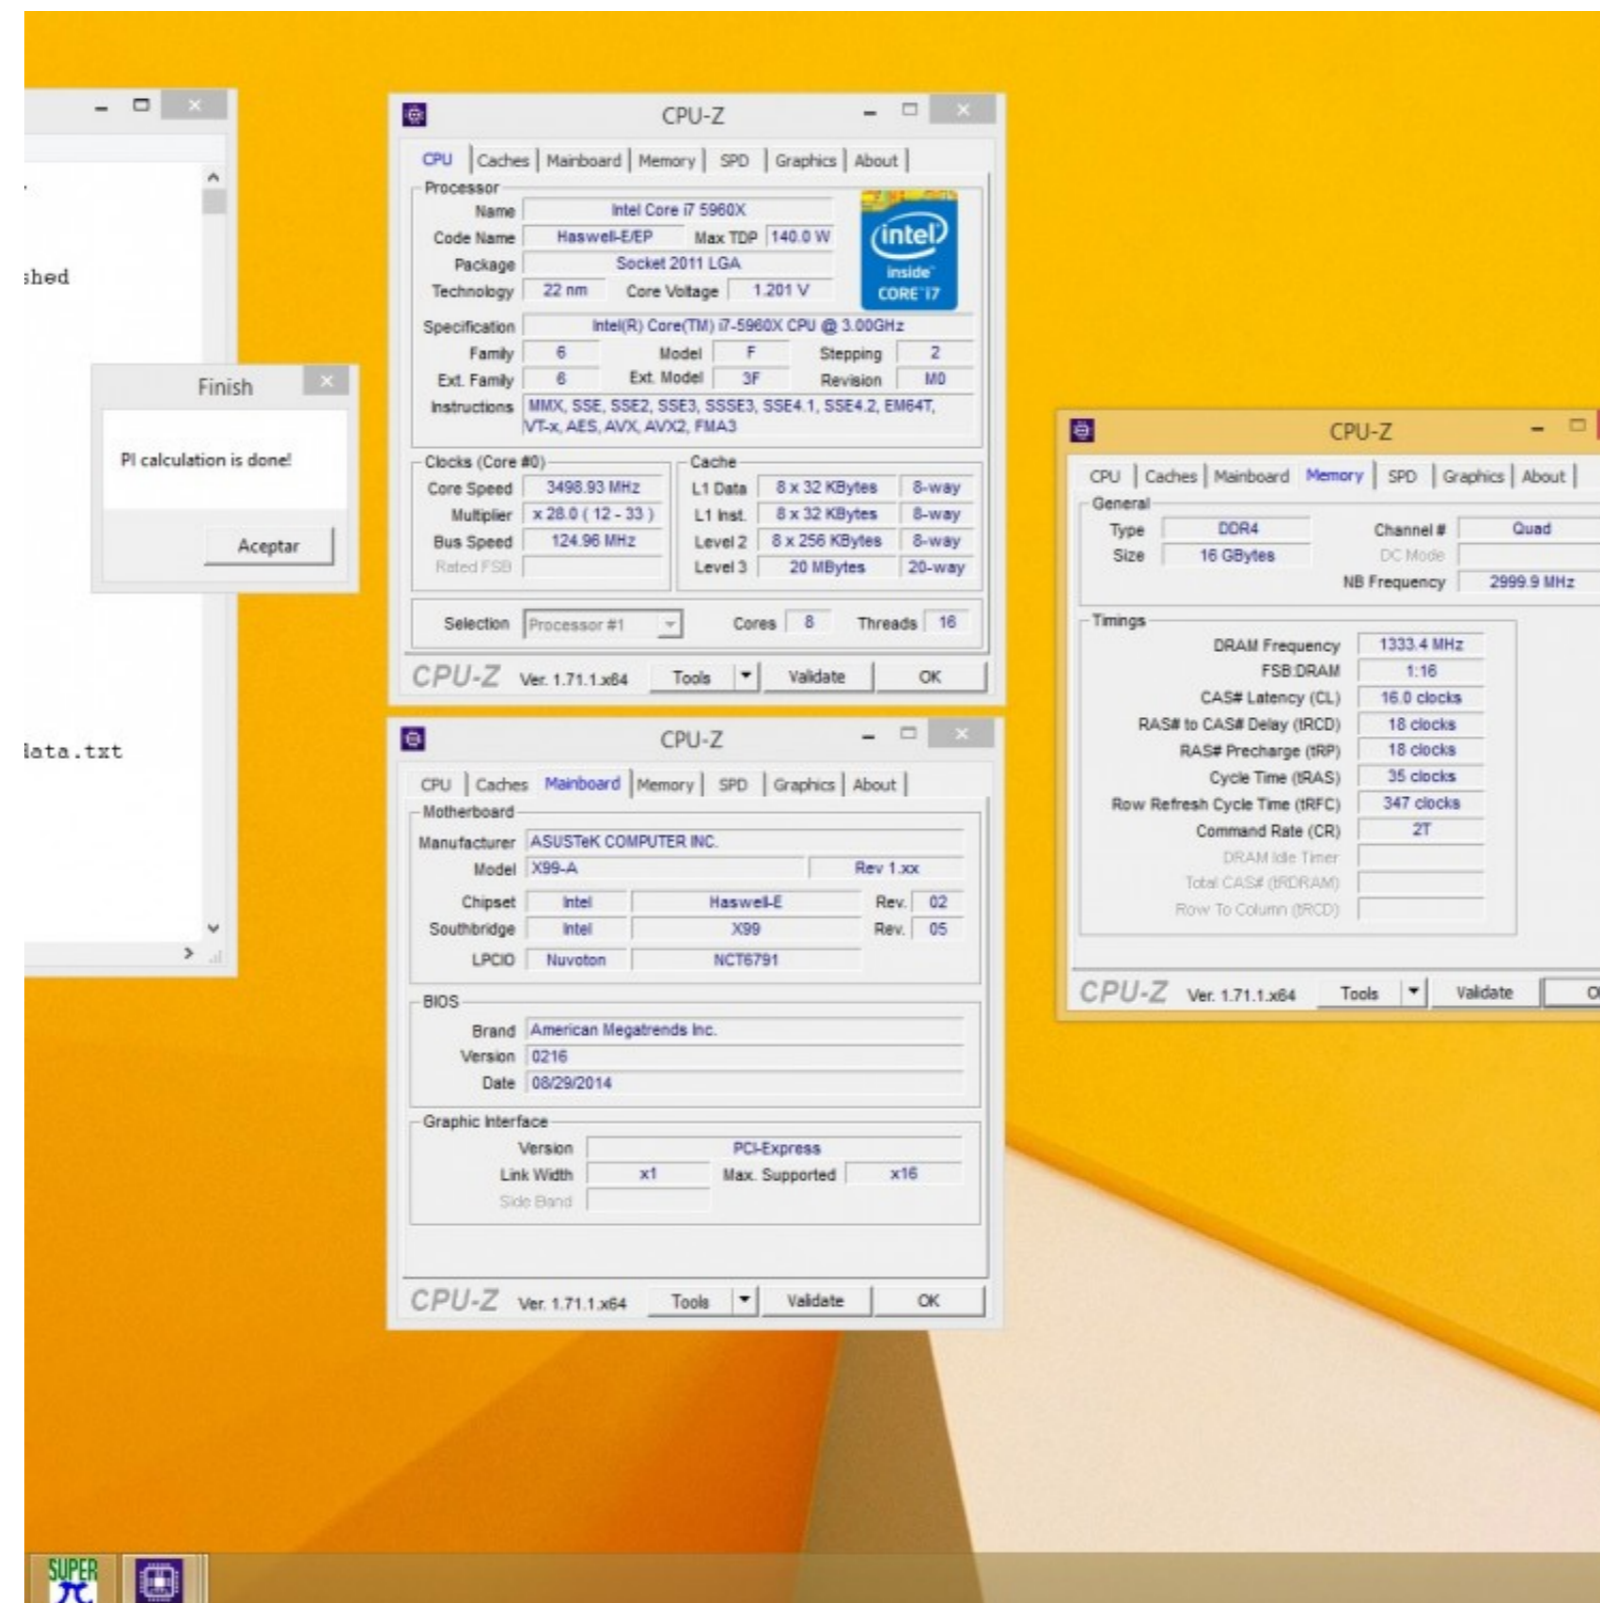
shed

Finish

PI calculation is done!

Aceptar

lata.txt

CPU-Z

CPU | Caches | Mainboard | Memory | SPD | Graphics | About

Processor
Name: Intel Core i7 5960X
Code Name: Haswell-E/EP
Max TDP: 140.0 W
Package: Socket 2011 LGA
Technology: 22 nm
Core Voltage: 1.201 V

intel inside CORE i7

Specification: Intel(R) Core(TM) i7-5960X CPU @ 3.00GHz
Family: 6
Model: F
Stepping: 2
Ext. Family: 6
Ext. Model: 3F
Revision: M0
Instructions: MMX, SSE, SSE2, SSE3, SSSE3, SSE4.1, SSE4.2, EM64T, VT-x, AES, AVX, AVX2, FMA3

Clocks (Core #0)
Core Speed: 3498.93 MHz
Multiplier: x 28.0 ( 12 - 33 )
Bus Speed: 124.96 MHz
Rated FSB

Cache
L1 Data: 8 x 32 KBytes, 8-way
L1 Inst.: 8 x 32 KBytes, 8-way
Level 2: 8 x 256 KBytes, 8-way
Level 3: 20 MBytes, 20-way

Selection: Processor #1
Cores: 8
Threads: 16

CPU-Z Ver. 1.71.1.x64 Tools Validate OK

CPU-Z

CPU | Caches | Mainboard | Memory | SPD | Graphics | About

Motherboard
Manufacturer: ASUSTeK COMPUTER INC.
Model: X99-A
Rev 1.xx
Chipset: Intel, Haswell-E, Rev. 02
Southbridge: Intel, X99, Rev. 05
LPCIO: Nuvoton, NCT6791

BIOS
Brand: American Megatrends Inc.
Version: 0216
Date: 08/29/2014

Graphic Interface
Version: PCI-Express
Link Width: x1
Max. Supported: x16
Side Band

CPU-Z Ver. 1.71.1.x64 Tools Validate OK

CPU-Z

CPU | Caches | Mainboard | Memory | SPD | Graphics | About

General
Type: DDR4
Channel #: Quad
Size: 16 GBytes
DC Mode
NB Frequency: 2999.9 MHz

Timings
DRAM Frequency: 1333.4 MHz
FSB:DRAM: 1:16
CAS# Latency (CL): 16.0 clocks
RAS# to CAS# Delay (tRCD): 18 clocks
RAS# Precharge (tRP): 18 clocks
Cycle Time (tRAS): 35 clocks
Row Refresh Cycle Time (tRFC): 347 clocks
Command Rate (CR): 2T
DRAM Idle Timer
Total CAS# (tRDRAM)
Row To Column (tRCD)

CPU-Z Ver. 1.71.1.x64 Tools Validate O

SUPER π